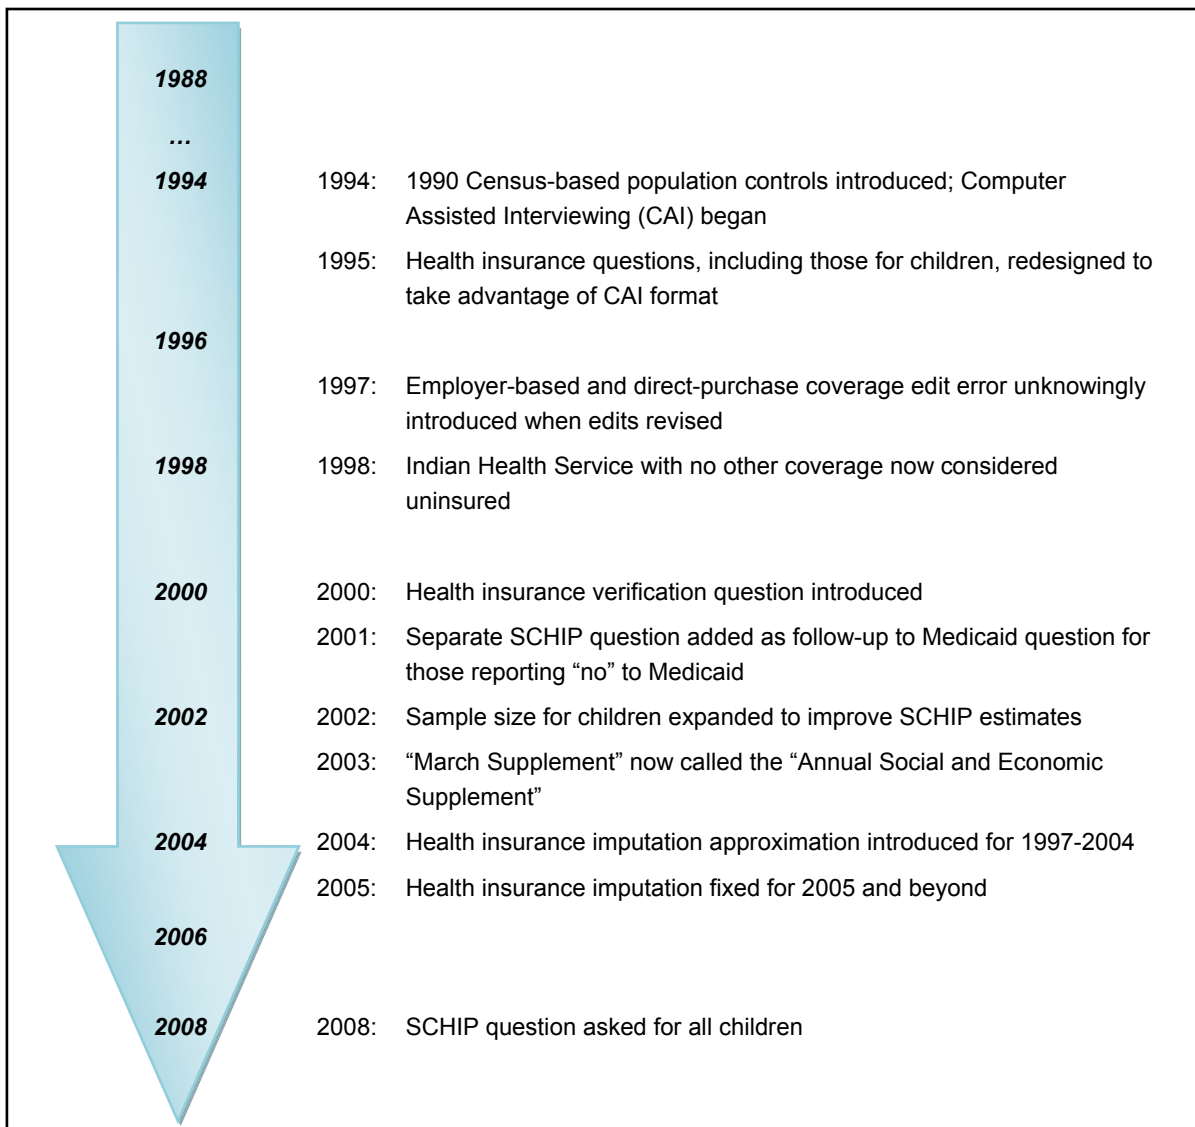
1988

…

1994

1994: 1990 Census-based population controls introduced; Computer Assisted Interviewing (CAI) began

1995: Health insurance questions, including those for children, redesigned to take advantage of CAI format

1996

1997: Employer-based and direct-purchase coverage edit error unknowingly introduced when edits revised

1998

1998: Indian Health Service with no other coverage now considered uninsured

2000

2000: Health insurance verification question introduced

2001: Separate SCHIP question added as follow-up to Medicaid question for those reporting "no" to Medicaid

2002

2002: Sample size for children expanded to improve SCHIP estimates

2003: "March Supplement" now called the "Annual Social and Economic Supplement"

2004

2004: Health insurance imputation approximation introduced for 1997-2004

2005: Health insurance imputation fixed for 2005 and beyond

2006

2008

2008: SCHIP question asked for all children